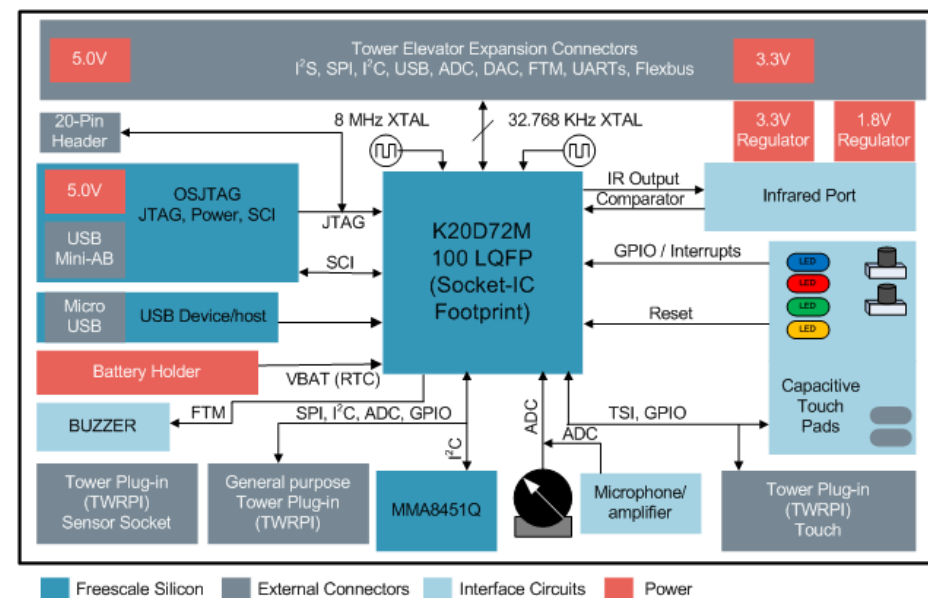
5.0V

Tower Elevator Expansion Connectors
$I^2S$, SPI, $I^2C$, USB, ADC, DAC, FTM, UARTs, Flexbus

3.3V

20-Pin Header

8 MHz XTAL

32.768 KHz XTAL

3.3V Regulator

1.8V Regulator

5.0V

OSJTAG
JTAG, Power, SCI

USB Mini-AB

JTAG

SCI

K20D72M
100 LQFP
(Socket-IC Footprint)

IR Output

Comparator

Infrared Port

GPIO / Interrupts

LED

LED

LED

LED

Micro USB

USB Device/host

Reset

Battery Holder

VBAT (RTC)

Capacitive Touch Pads

BUZZER

FTM

SPI, $I^2C$, ADC, GPIO

$I^2C$

ADC

ADC

TSI, GPIO

Tower Plug-in (TWRPI) Sensor Socket

General purpose Tower Plug-in (TWRPI)

MMA8451Q

Microphone/ amplifier

Tower Plug-in (TWRPI) Touch

Freescale Silicon

External Connectors

Interface Circuits

Power